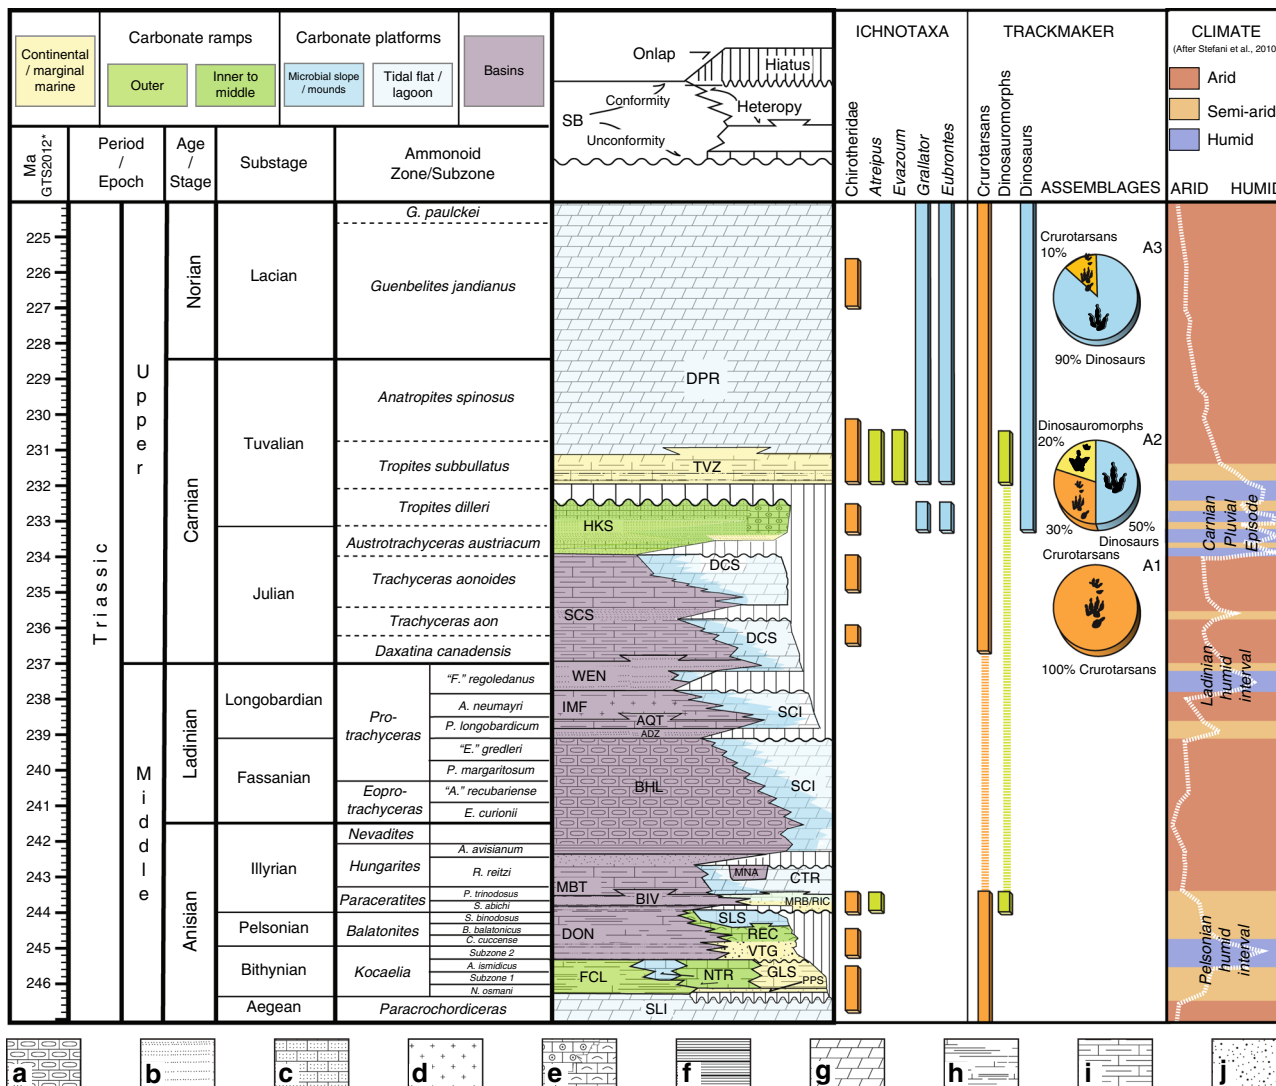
Continental / marginal marine

Carbonate ramps
Outer
Inner to middle

Carbonate platforms
Microbial slope / mounds
Tidal flat / lagoon

Basins

Onlap
Hiatus
Conformity
SB
Heteropy
Unconformity

ICHNOTAXA
TRACKMAKER
CLIMATE
(After Stefani et al., 2010)
Arid
Semi-arid
Humid

Ma GTS2012*
Period / Epoch
Age / Stage
Substage
Ammonoid Zone/Subzone

Chirotheridae
Atreipus
Evazoum
Grallator
Eubrontes

Crurotarsans
Dinosauromorphs
Dinosaurs
ASSEMBLAGES
ARID HUMID

225
226
227
228
229
230
231
232
233
234
235
236
237
238
239
240
241
242
243
244
245
246

Triassic
Upper
Middle
Norian
Carnian
Ladinian
Anisian

Lacian
Tuvalian
Julian
Longobardian
Fassanian
Illyrian
Pelsonian
Bithynian
Aegean

G. paulckei
Guenbelites jandianus
Anatropites spinosus
Tropites subbullatus
Tropites dilleri
Austrotrachyceras austriacum
Trachyceras aonoides
Trachyceras aon
Daxatina canadensis
Pro-trachyceras
"F." regoledanus
A. neumayri
P. longobardicum
"E." gredleri
P. margaritosum
Eopro-trachyceras
"A." recubariense
E. curionii
Nevadites
A. avisianum
Hungarites
R. reitzi
Paraceratites
P. trinodosus
S. abichi
Balatonites
S. binodosus
B. balatonicus
C. cuccense
Kocaelia
Subzone 2
A. ismidicus
Subzone 1
N. osmani
Paracrochordiceras

DPR
TVZ
HKS
DCS
SCS
DCS
WEN
IMF
AQT
ADZ
SCI
BHL
SCI
MNA
CTR
MBT
BIV
MRB/RIC
SLS
DON
REC
VTG
FCL
NTR
GLS
PPS
SLI

Crurotarsans
10%
A3
90% Dinosaurs
Dinosauromorphs
20%
A2
30%
50%
Dinosaurs
Crurotarsans
A1
100% Crurotarsans

Carnian Pluvial Episode
Ladinian humid interval
Pelsonian humid interval

a
b
c
d
e
f
g
h
i
j